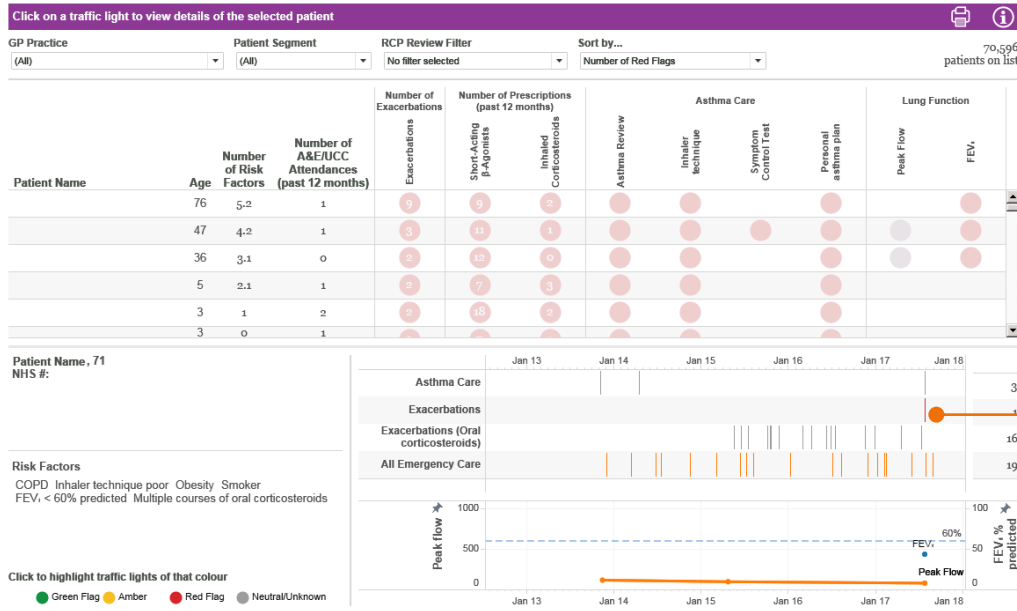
Click on a traffic light to view details of the selected patient

GP Practice
(All)
Patient Segment
(All)
RCP Review Filter
No filter selected
Sort by...
Number of Red Flags
70,596
patients on list

| Patient Name | Age | Number of Risk Factors | Number of A&E/UCC Attendances (past 12 months) | Exacerbations | Short-Acting β-Agonists | Inhaled Corticosteroids | Asthma Review | Inhaler technique | Symptom Control Test | Personal asthma plan | Peak Flow | FEV₁ |
|---|---|---|---|---|---|---|---|---|---|---|---|---|
| | 76 | 5.2 | 1 | 9 | 9 | 2 | | | | | | |
| | 47 | 4.2 | 1 | 3 | 11 | 1 | | | | | | |
| | 36 | 3.1 | 0 | 2 | 12 | 0 | | | | | | |
| | 5 | 2.1 | 1 | 2 | 7 | 3 | | | | | | |
| | 3 | 1 | 2 | 2 | 18 | 2 | | | | | | |
| | 3 | 0 | 1 | | | | | | | | | |

Number of Exacerbations
Number of Prescriptions (past 12 months)
Asthma Care
Lung Function

Patient Name, 71
NHS #:

Risk Factors
COPD Inhaler technique poor Obesity Smoker
FEV₁ < 60% predicted Multiple courses of oral corticosteroids

Click to highlight traffic lights of that colour
Green Flag Amber Red Flag Neutral/Unknown

Jan 13 Jan 14 Jan 15 Jan 16 Jan 17 Jan 18
Asthma Care
Exacerbations
Exacerbations (Oral corticosteroids)
All Emergency Care
3
16
19

Peak flow
1000
500
0
FEV₁
60%
Peak Flow
FEV₁ % predicted
100
50
0
Jan 13 Jan 14 Jan 15 Jan 16 Jan 17 Jan 18